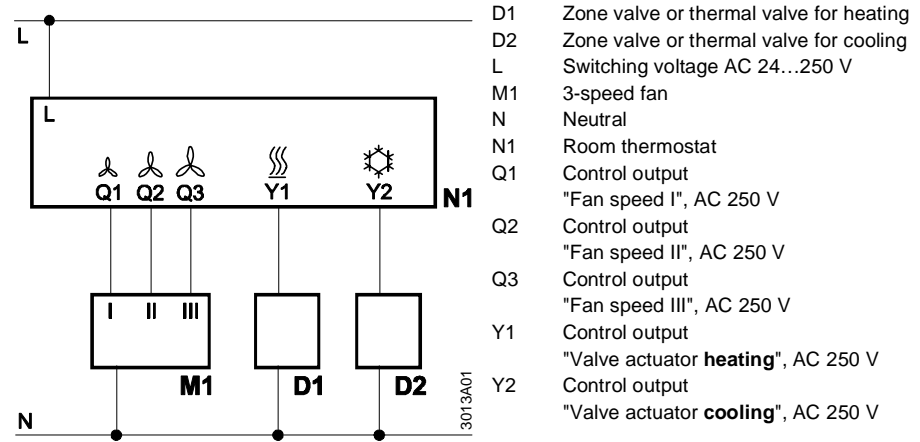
L

L

Q1 Q2 Q3 Y1 Y2 N1

I II III

M1 D1 D2

N

3013A01

D1 Zone valve or thermal valve for heating
D2 Zone valve or thermal valve for cooling
L Switching voltage AC 24…250 V
M1 3-speed fan
N Neutral
N1 Room thermostat
Q1 Control output "Fan speed I", AC 250 V
Q2 Control output "Fan speed II", AC 250 V
Q3 Control output "Fan speed III", AC 250 V
Y1 Control output "Valve actuator **heating**", AC 250 V
Y2 Control output "Valve actuator **cooling**", AC 250 V